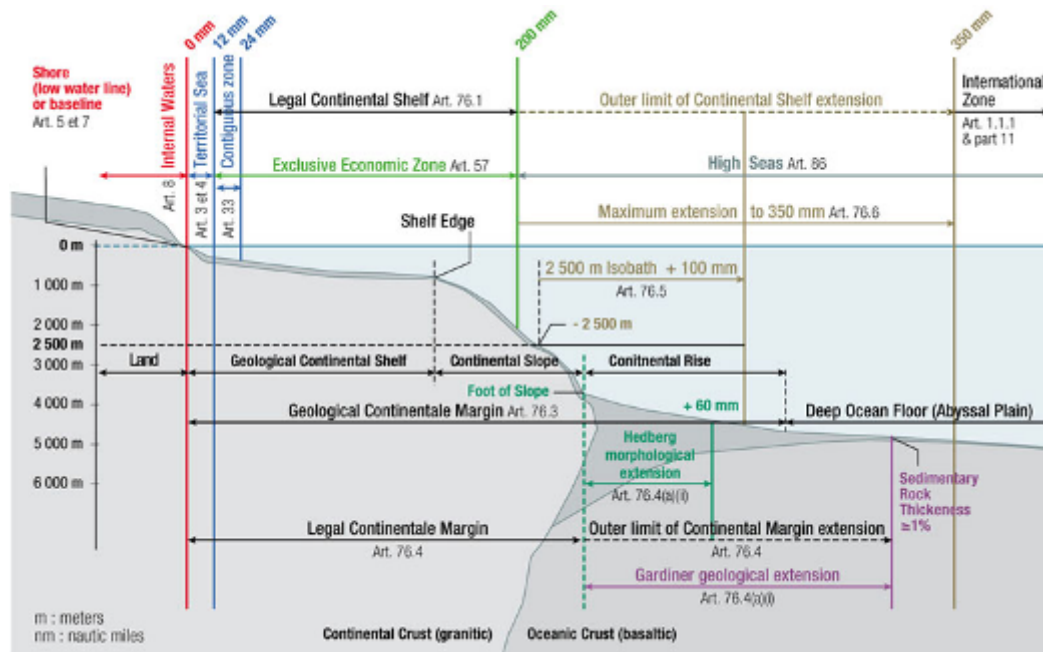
0 mm
12 mm
24 mm
200 mm
350 mm

Shore (low water line) or baseline
Art. 5 et 7

Internal Waters
Art. 8

Territorial Sea
Art. 3 et 4

Contiguous zone
Art. 33

Legal Continental Shelf Art. 76.1

Outer limit of Continental Shelf extension

International Zone
Art. 1.1.1 & part 11

Exclusive Economic Zone Art. 57

High Seas Art. 86

Maximum extension to 350 mm Art. 76.6

Shelf Edge

0 m
1 000 m
2 000 m
2 500 m
3 000 m
4 000 m
5 000 m
6 000 m

2 500 m Isobath + 100 mm
Art. 76.5

- 2 500 m

Land
Geological Continental Shelf
Continental Slope
Conitnental Rise

Foot of Slope

+ 60 mm

Geological Continentale Margin Art. 76.3

Deep Ocean Floor (Abyssal Plain)

Hedberg morphological extension
Art. 76.4(a)(i)

Sedimentary Rock Thickness ≥1%

Legal Continentale Margin
Art. 76.4

Outer limit of Continental Margin extension
Art. 76.4

Gardiner geological extension
Art. 76.4(a)(i)

m : meters
nm : nautic miles

Continental Crust (granitic)
Oceanic Crust (basaltic)